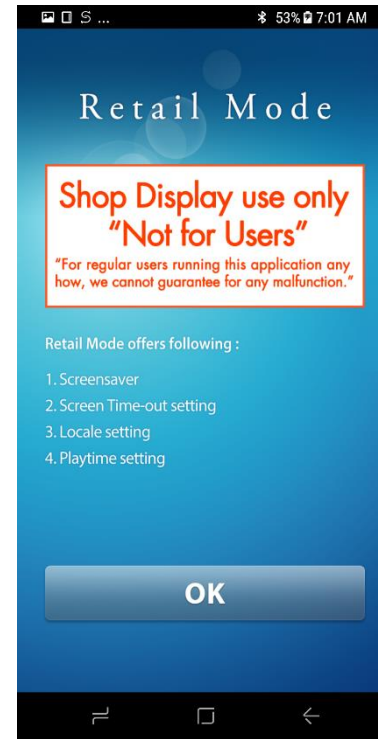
S ...
53% 7:01 AM

Retail Mode

Shop Display use only
"Not for Users"
"For regular users running this application any how, we cannot guarantee for any malfunction."

Retail Mode offers following :

1. Screensaver
2. Screen Time-out setting
3. Locale setting
4. Playtime setting

OK